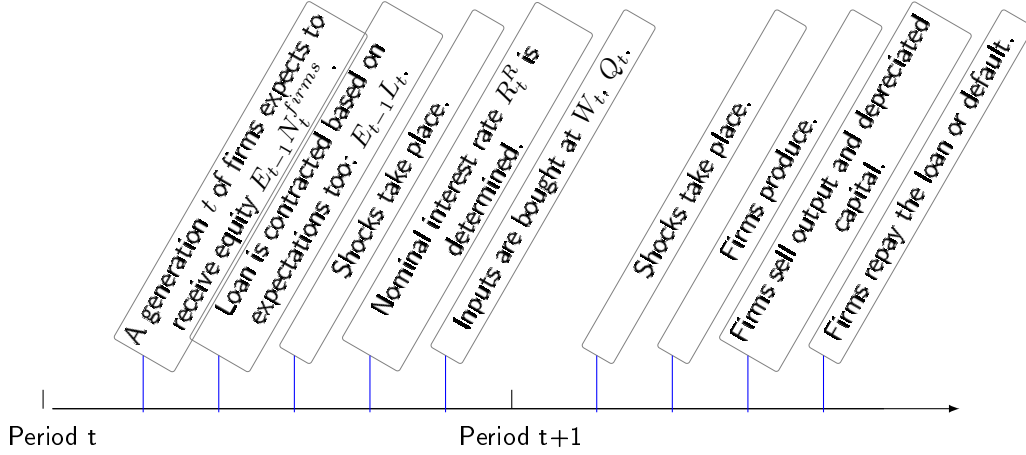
A generation $t$ of firms expects to receive equity $E_{t-1}N_t^{firms}$.

Loan is contracted based on expectations too: $E_{t-1}L_t$.

Shocks take place.

Nominal interest rate $R_t^R$ is determined.

Inputs are bought at $W_t$, $Q_t$.

Shocks take place.

Firms produce.

Firms sell output and depreciated capital.

Firms repay the loan or default.

Period t

Period t+1